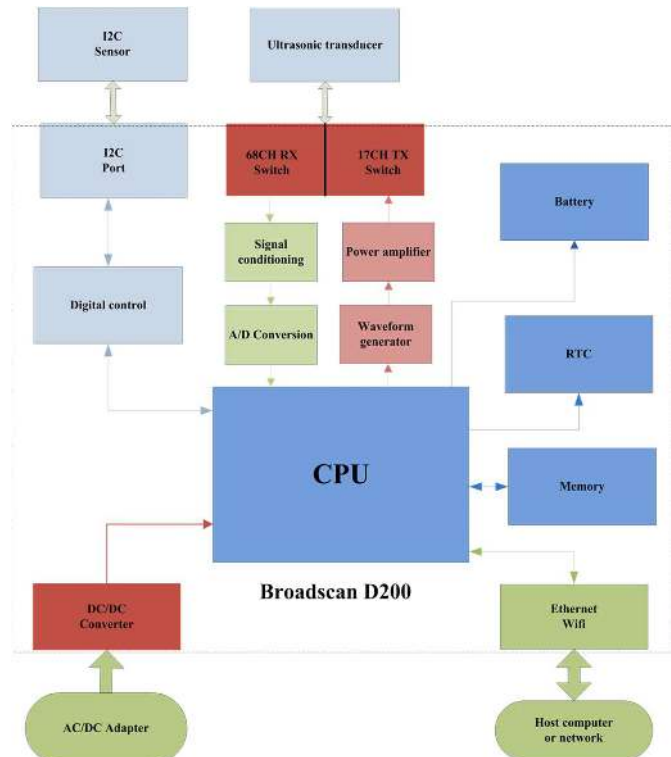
I2C Sensor

Ultrasonic transducer

I2C Port

68CH RX Switch

17CH TX Switch

Battery

Signal conditioning

Power amplifier

Digital control

A/D Conversion

Waveform generator

RTC

CPU

Memory

Broadscan D200

DC/DC Converter

Ethernet Wifi

AC/DC Adapter

Host computer or network